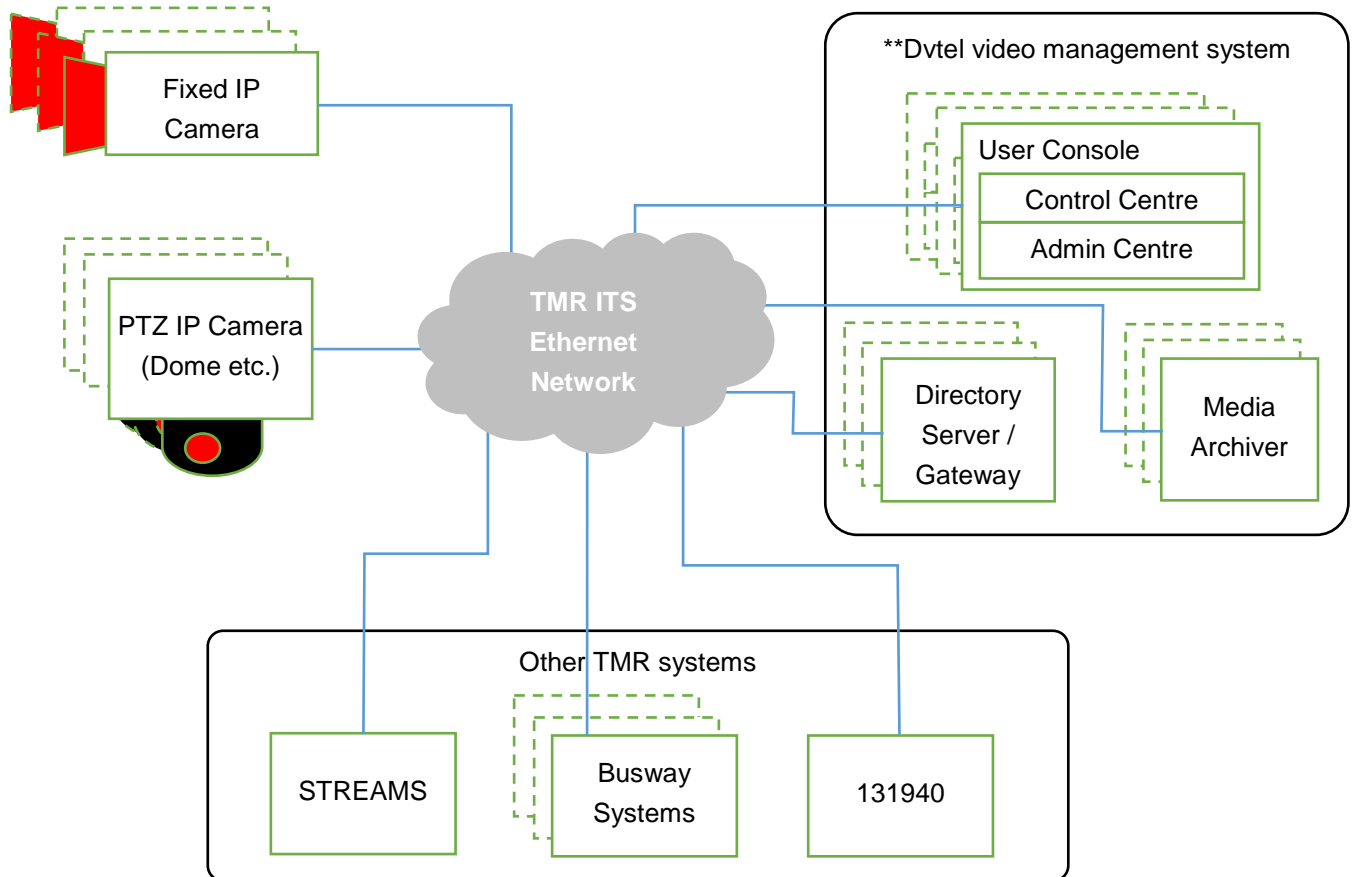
Fixed IP Camera

PTZ IP Camera (Dome etc.)

TMR ITS Ethernet Network

**Dvtel video management system

User Console

Control Centre

Admin Centre

Directory Server / Gateway

Media Archiver

Other TMR systems

STREAMS

Busway Systems

131940